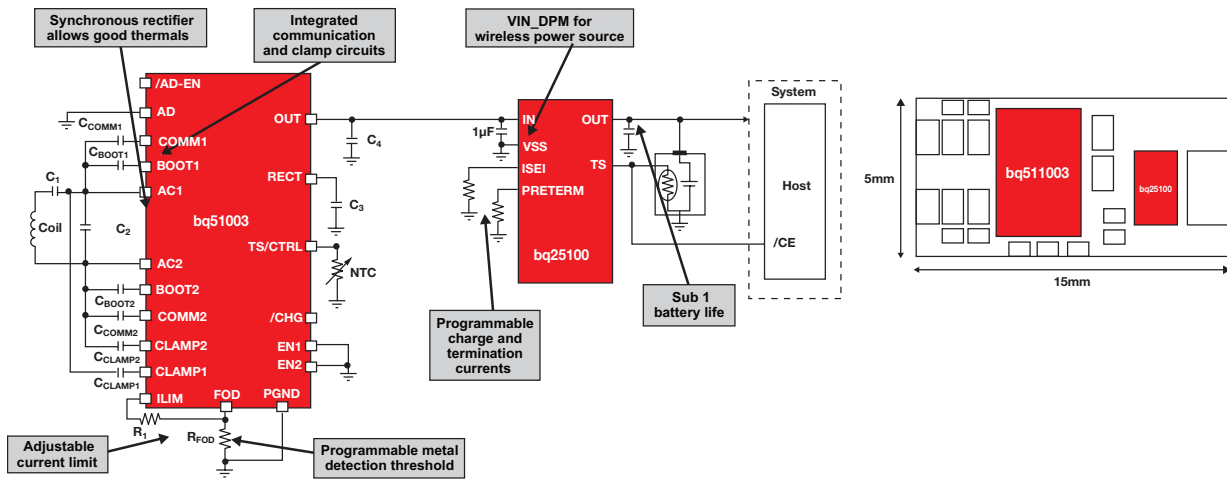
Synchronous rectifier allows good thermals

Integrated communication and clamp circuits

VIN_DPM for wireless power source

/AD-EN
AD
$C_{COMM1}$
COMM1
$C_{BOOT1}$
BOOT1
$C_1$
AC1
Coil
$C_2$
bq51003
AC2
$C_{BOOT2}$
BOOT2
$C_{COMM2}$
COMM2
$C_{CLAMP2}$
CLAMP2
$C_{CLAMP1}$
CLAMP1
ILIM
FOD
PGND
$R_1$
$R_{FOD}$
OUT
$C_4$
RECT
$C_3$
TS/CTRL
NTC
/CHG
EN1
EN2

1µF
IN
VSS
ISEI
PRETERM
OUT
TS
bq25100

System
Host
/CE

Programmable charge and termination currents

Sub 1 battery life

Adjustable current limit

Programmable metal detection threshold

5mm
bq511003
bq25100
15mm